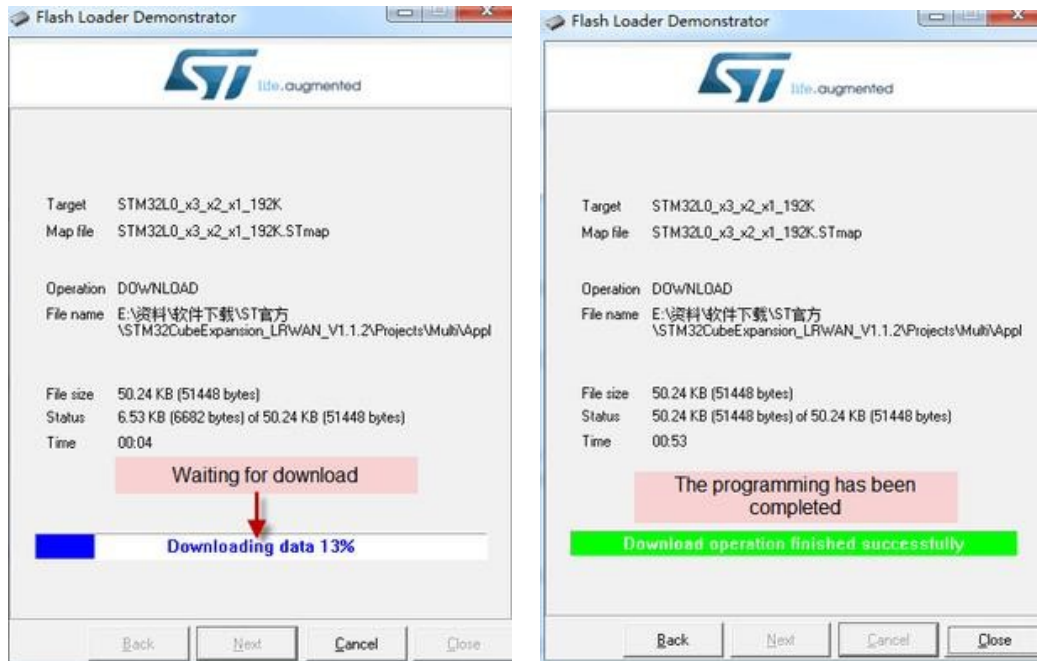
Flash Loader Demonstrator

ST life.augmented

Target STM32L0_x3_x2_x1_192K
Map file STM32L0_x3_x2_x1_192K.STmap

Operation DOWNLOAD
File name E:\资料\软件下载\ST官方\STM32CubeExpansion_LRWAN_V1.1.2\Projects\Multi\Appl

File size 50.24 KB (51448 bytes)
Status 6.53 KB (6682 bytes) of 50.24 KB (51448 bytes)
Time 00:04

Waiting for download

Downloading data 13%

Back Next Cancel Close

Flash Loader Demonstrator

ST life.augmented

Target STM32L0_x3_x2_x1_192K
Map file STM32L0_x3_x2_x1_192K.STmap

Operation DOWNLOAD
File name E:\资料\软件下载\ST官方\STM32CubeExpansion_LRWAN_V1.1.2\Projects\Multi\Appl

File size 50.24 KB (51448 bytes)
Status 50.24 KB (51448 bytes) of 50.24 KB (51448 bytes)
Time 00:53

The programming has been completed

Download operation finished successfully

Back Next Cancel Close